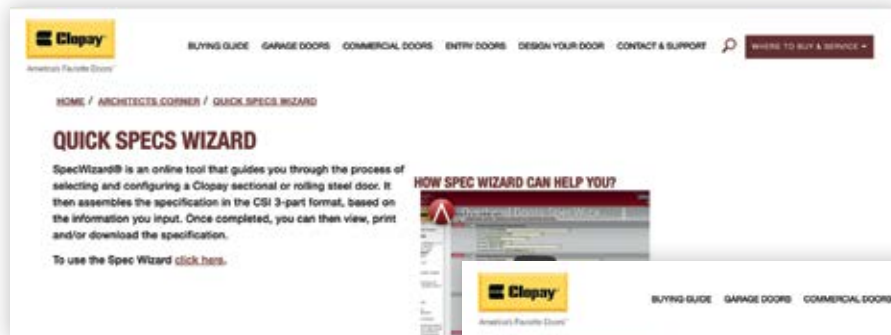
Clopay
America's Favorite Doors

BUYING GUIDE GARAGE DOORS COMMERCIAL DOORS ENTRY DOORS DESIGN YOUR DOOR CONTACT & SUPPORT WHERE TO BUY & SERVICE

HOME / ARCHITECTS CORNER / QUICK SPECS WIZARD

QUICK SPECS WIZARD

SpecWizard® is an online tool that guides you through the process of selecting and configuring a Clopay sectional or rolling steel door. It then assembles the specification in the CSI 3-part format, based on the information you input. Once completed, you can then view, print and/or download the specification.

To use the Spec Wizard click here.

HOW SPEC WIZARD CAN HELP YOU?

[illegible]

Clopay
America's Favorite Doors

BUYING GUIDE GARAGE DOORS COMMERCIAL DOORS